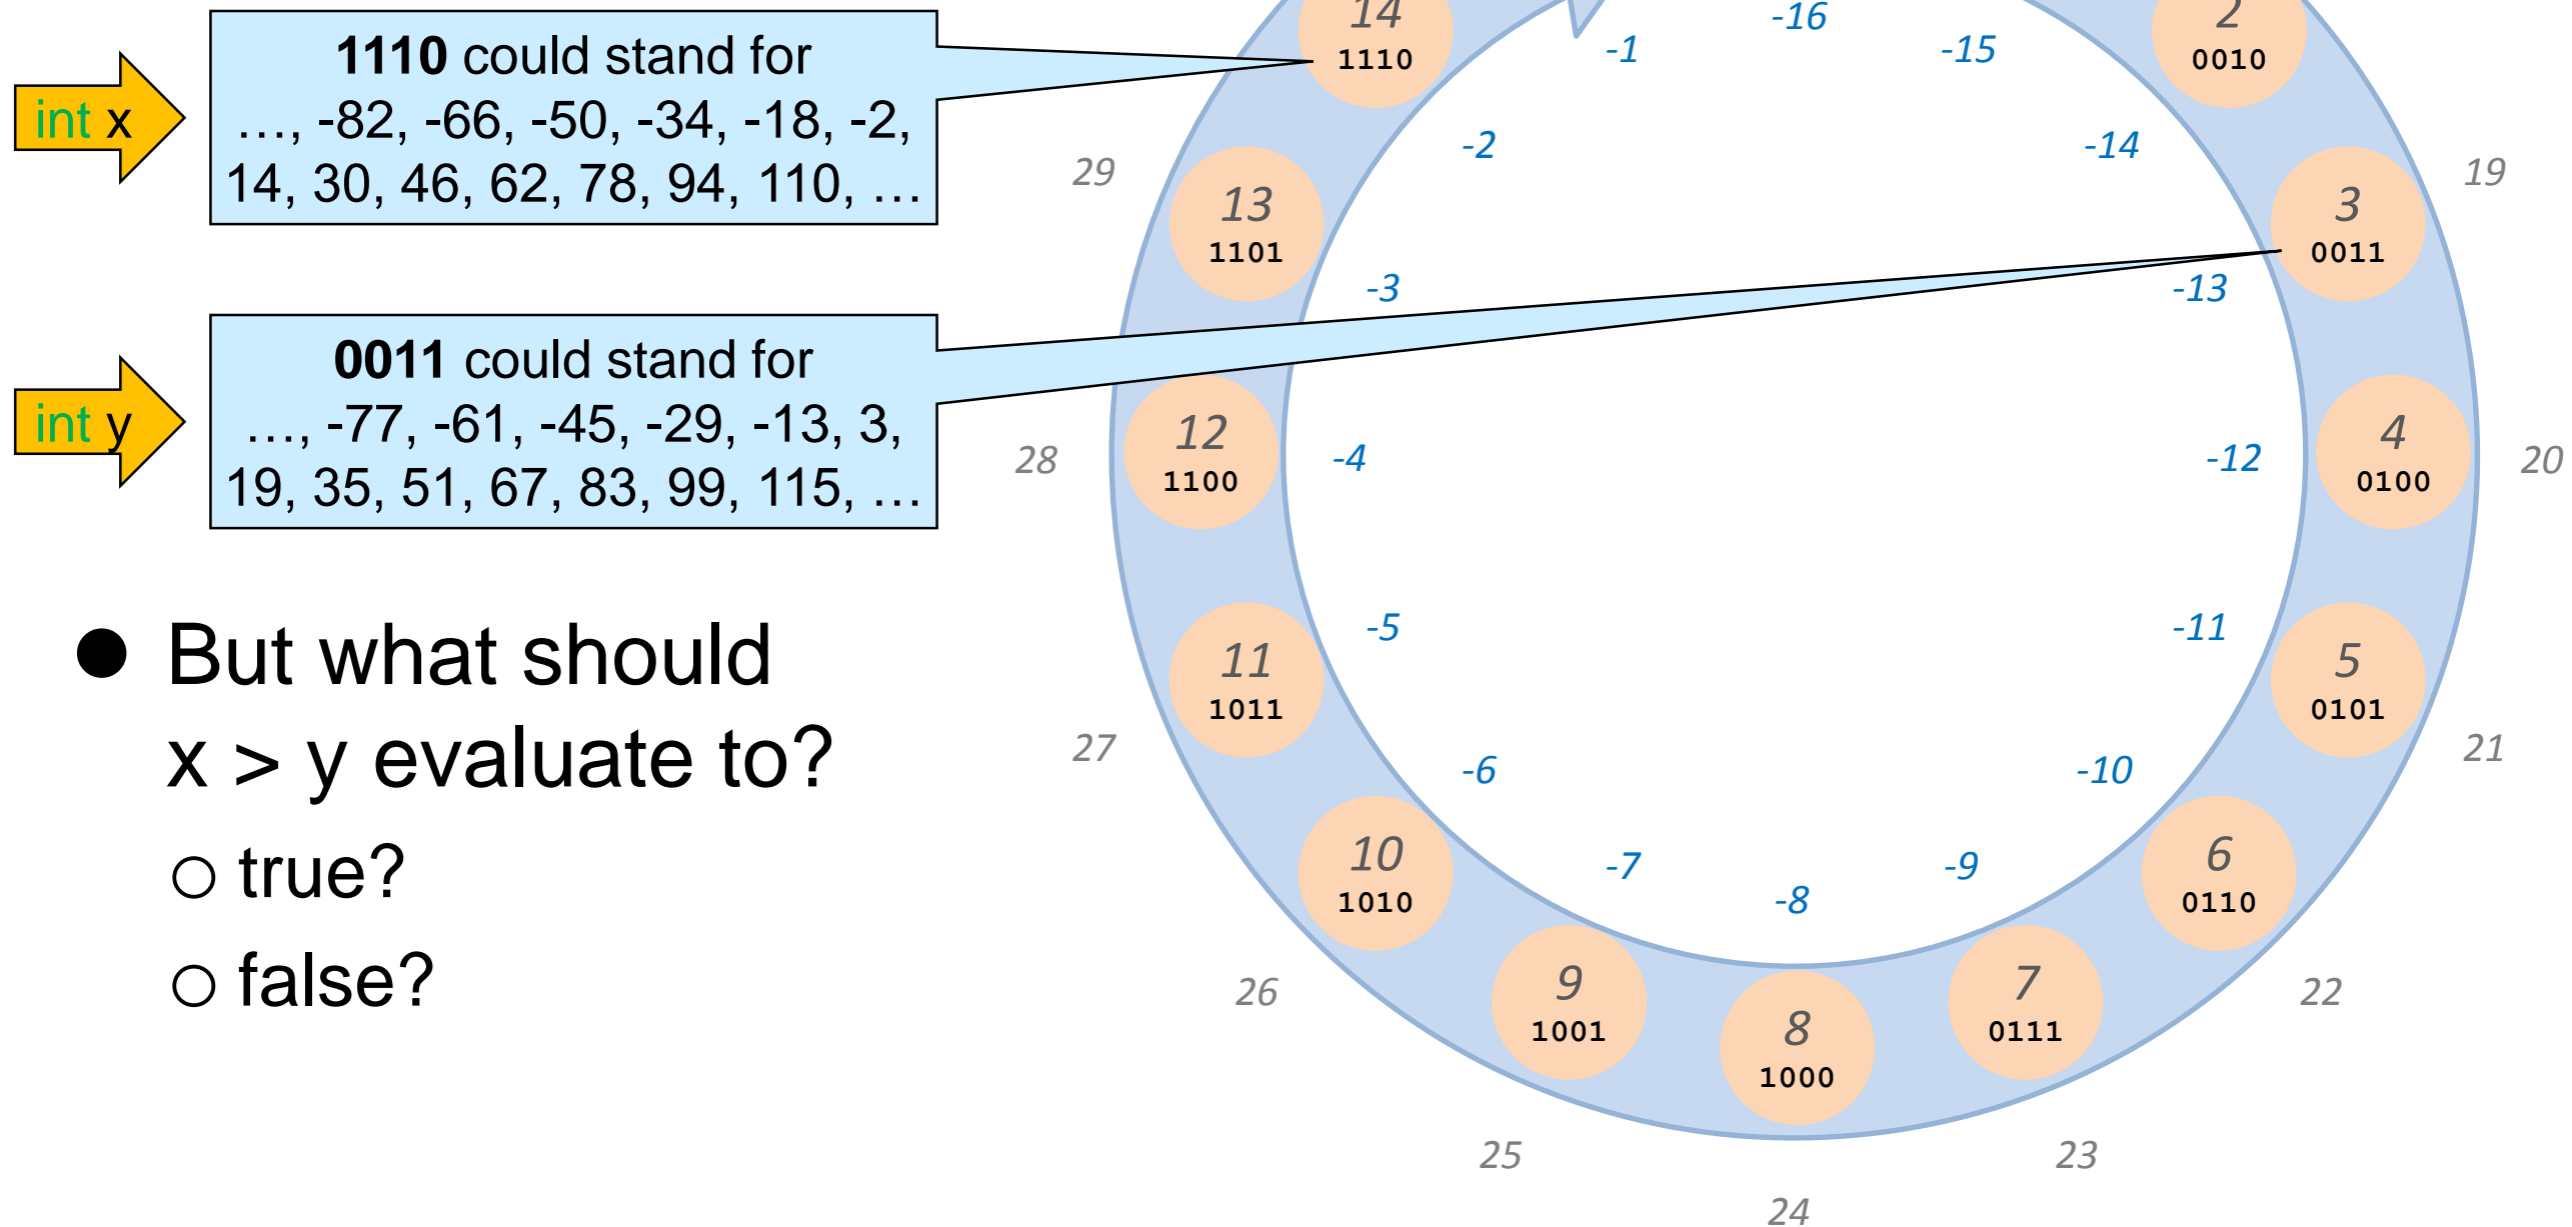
int x

**1110** could stand for
…, -82, -66, -50, -34, -18, -2, 14, 30, 46, 62, 78, 94, 110, …

int y

**0011** could stand for
…, -77, -61, -45, -29, -13, 3, 19, 35, 51, 67, 83, 99, 115, …

● But what should x > y evaluate to?

○ true?

○ false?

14
1110

-16

-1

-15

2
0010

-2

-14

29

13
1101

19

3
0011

-3

-13

12
1100

28

-4

-12

4
0100

20

-5

-11

11
1011

5
0101

27

21

-6

-10

10
1010

-7

-9

6
0110

-8

26

9
1001

8
1000

7
0111

22

25

23

24